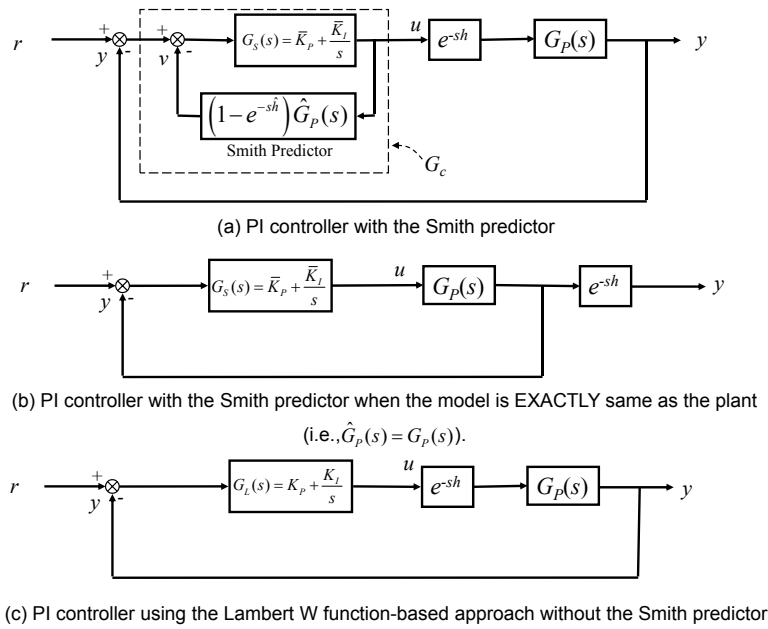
$r$ + $y$ - + $v$ - $G_S(s) = \bar{K}_P + \frac{\bar{K}_I}{s}$ $u$ $e^{-sh}$ $G_P(s)$ $y$

$\left(1-e^{-s\hat{h}}\right)\hat{G}_P(s)$

Smith Predictor

$G_c$

(a) PI controller with the Smith predictor

$r$ + $y$ - $G_S(s) = \bar{K}_P + \frac{\bar{K}_I}{s}$ $u$ $G_P(s)$ $e^{-sh}$ $y$

(b) PI controller with the Smith predictor when the model is EXACTLY same as the plant (i.e., $\hat{G}_P(s) = G_P(s)$).

$r$ + $y$ - $G_L(s) = K_P + \frac{K_I}{s}$ $u$ $e^{-sh}$ $G_P(s)$ $y$

(c) PI controller using the Lambert W function-based approach without the Smith predictor